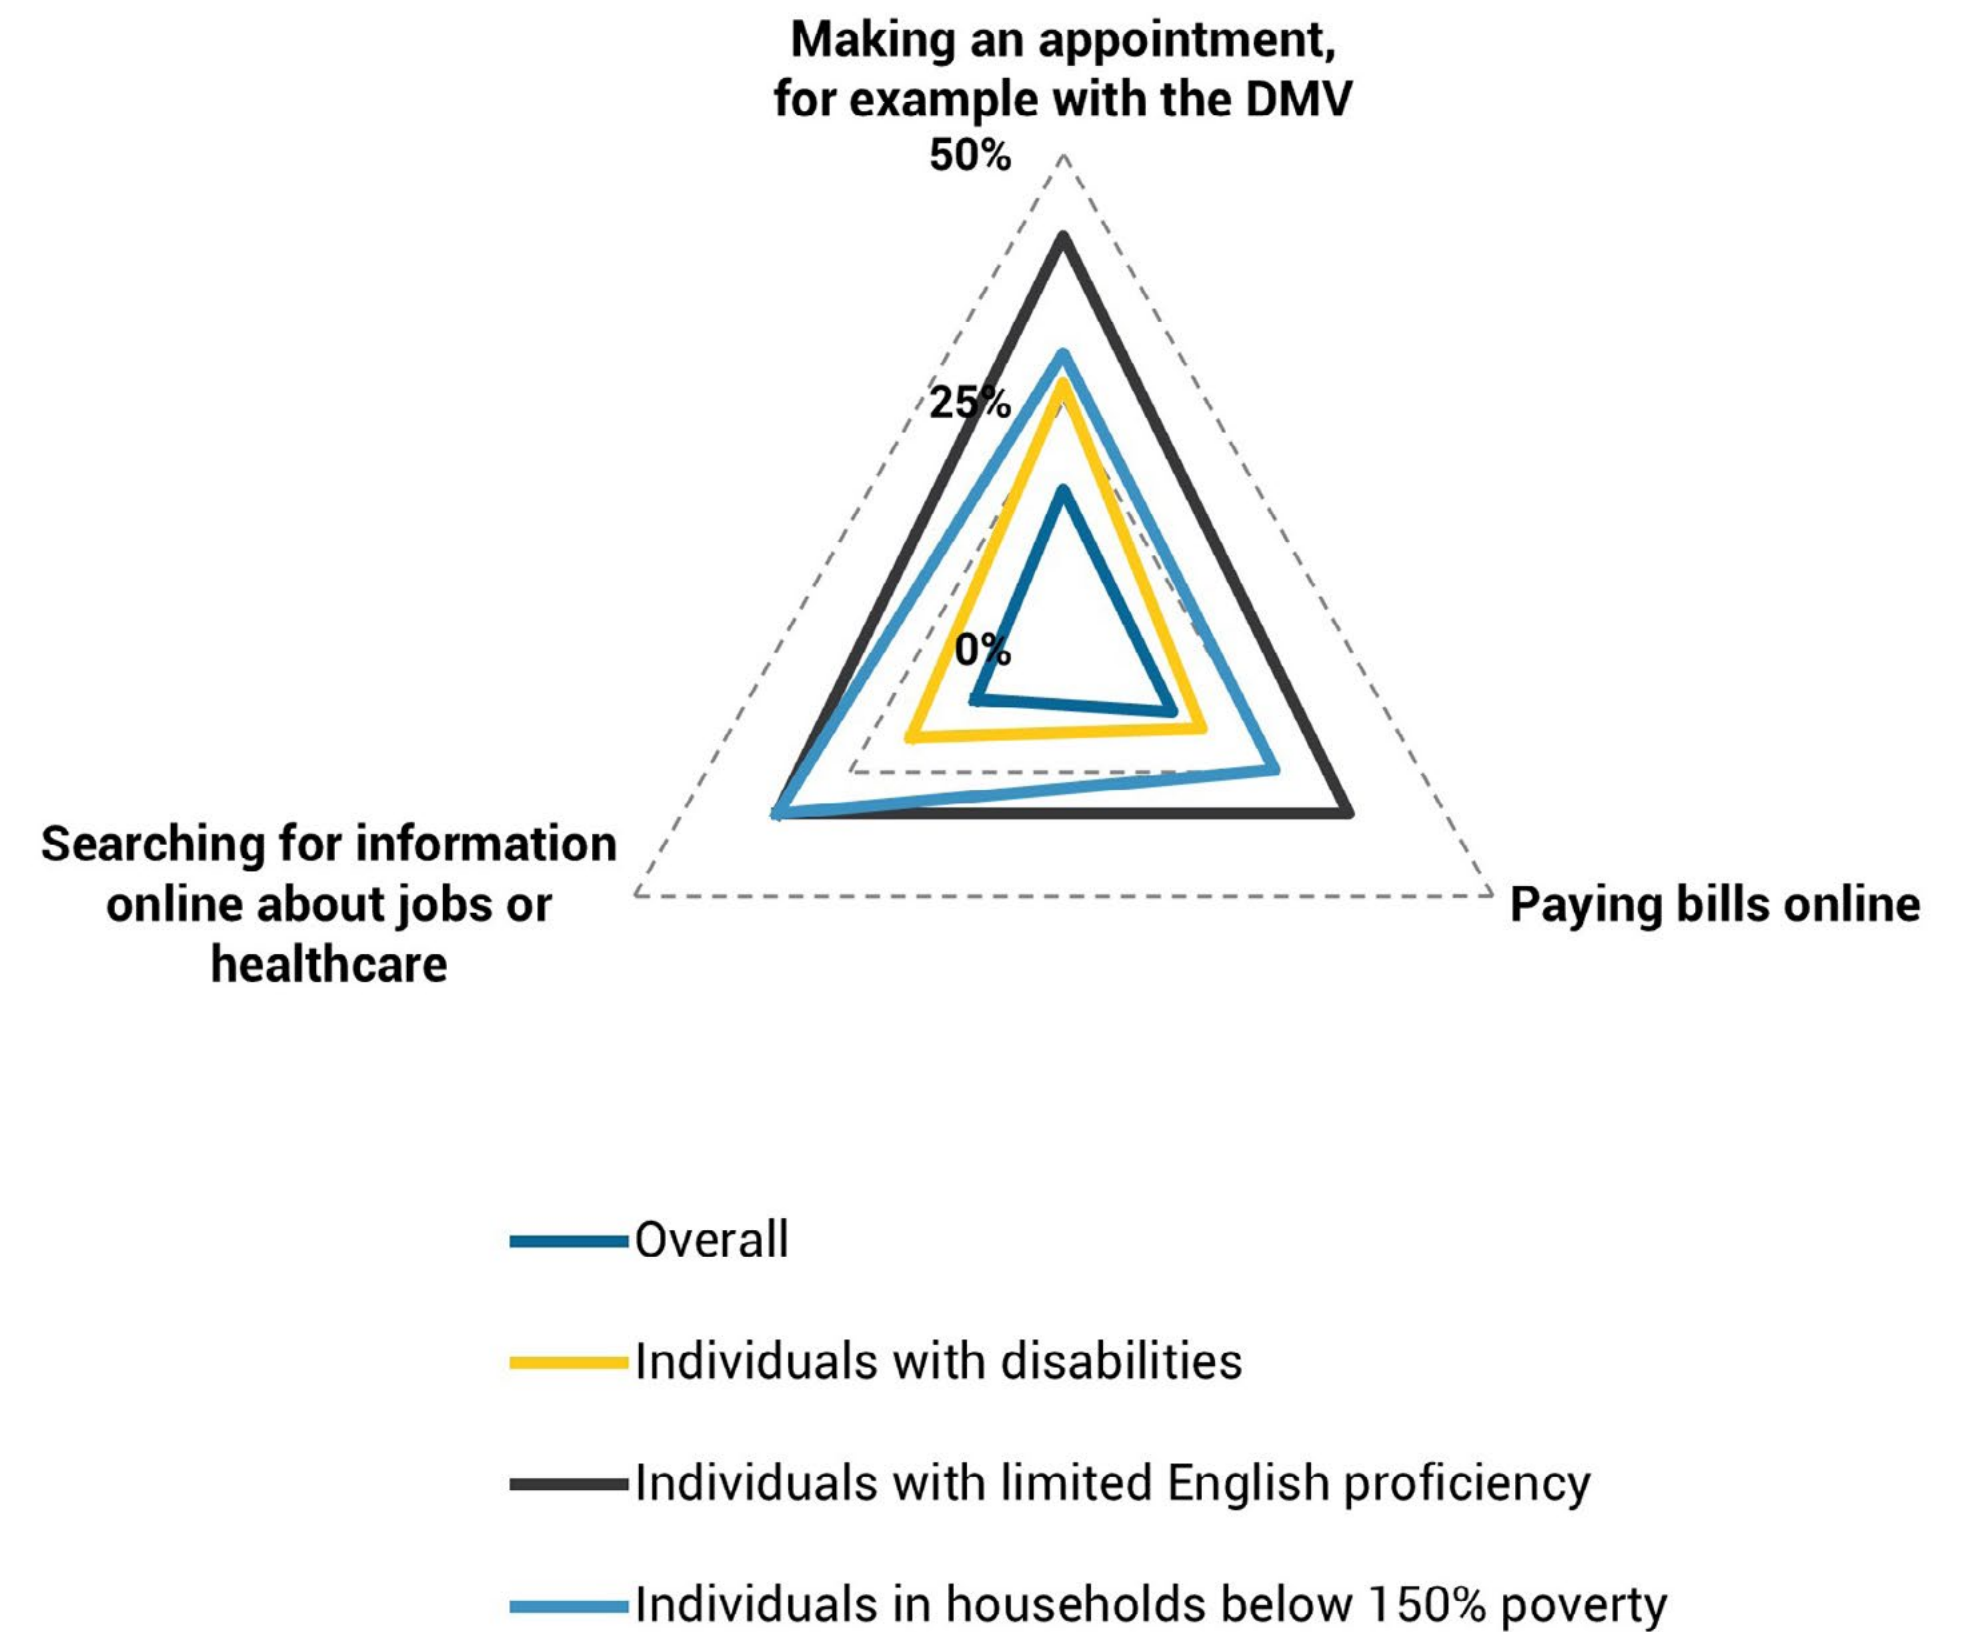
Making an appointment, for example with the DMV

50%

25%

0%

Searching for information online about jobs or healthcare

Paying bills online

Overall

Individuals with disabilities

Individuals with limited English proficiency

Individuals in households below 150% poverty